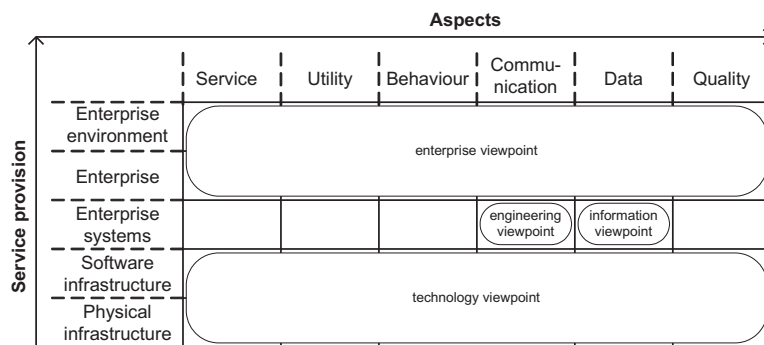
Aspects

Service provision

| | Service | Utility | Behaviour | Communication | Data | Quality |
|---|---|---|---|---|---|---|
| Enterprise environment | enterprise viewpoint | | | | | |
| Enterprise | | | | | | |
| Enterprise systems | | | | engineering viewpoint | information viewpoint | |
| Software infrastructure | technology viewpoint | | | | | |
| Physical infrastructure | | | | | | |